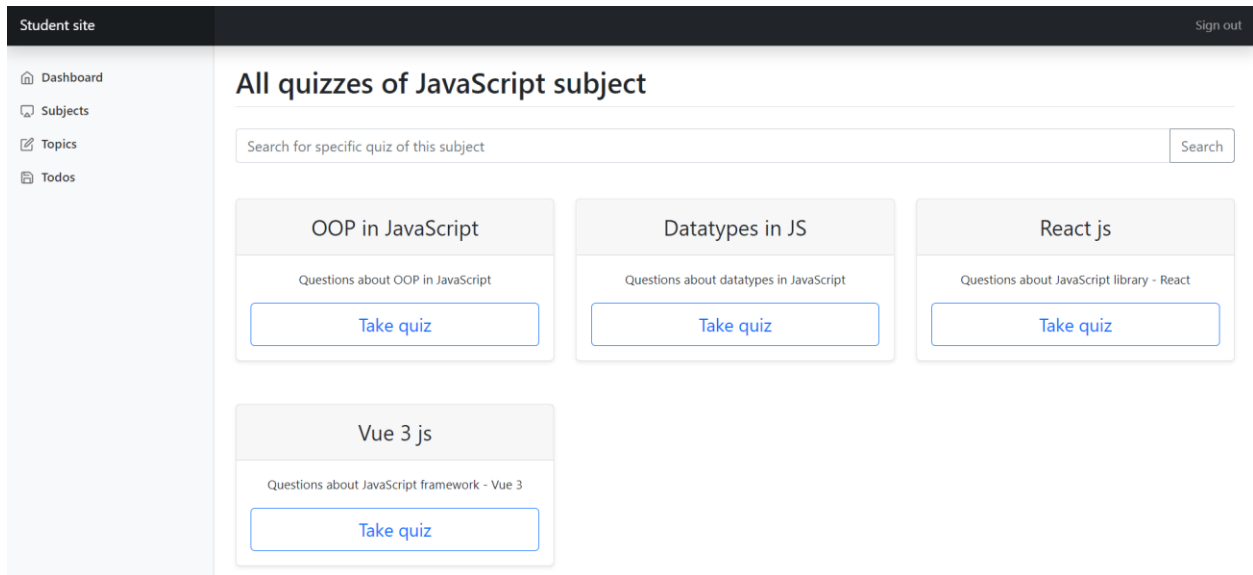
Student site

Sign out

Dashboard
Subjects
Topics
Todos

All quizzes of JavaScript subject

Search for specific quiz of this subject

Search

OOP in JavaScript

Questions about OOP in JavaScript

Take quiz

Datatypes in JS

Questions about datatypes in JavaScript

Take quiz

React js

Questions about JavaScript library - React

Take quiz

Vue 3 js

Questions about JavaScript framework - Vue 3

Take quiz